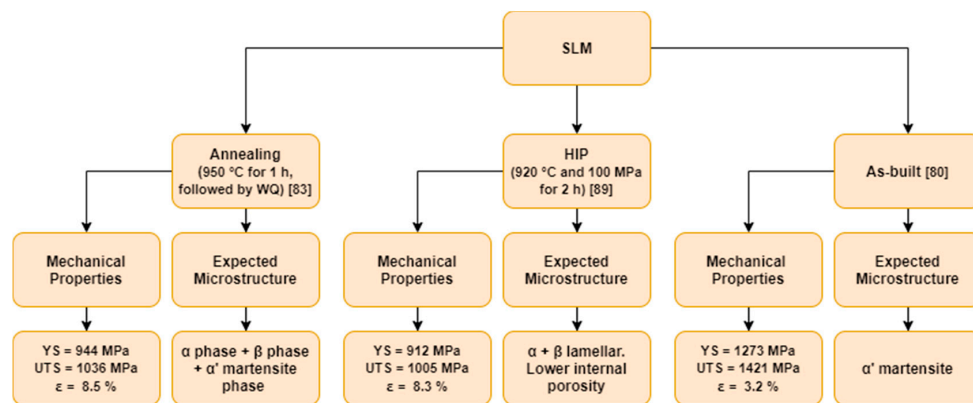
SLM

Annealing
(950 °C for 1 h, followed by WQ) [83]

HIP
(920 °C and 100 MPa for 2 h) [89]

As-built [80]

Mechanical Properties

Expected Microstructure

Mechanical Properties

Expected Microstructure

Mechanical Properties

Expected Microstructure

YS = 944 MPa
UTS = 1036 MPa
ε = 8.5 %

α phase + β phase + α' martensite phase

YS = 912 MPa
UTS = 1005 MPa
ε = 8.3 %

α + β lamellar. Lower internal porosity

YS = 1273 MPa
UTS = 1421 MPa
ε = 3.2 %

α' martensite